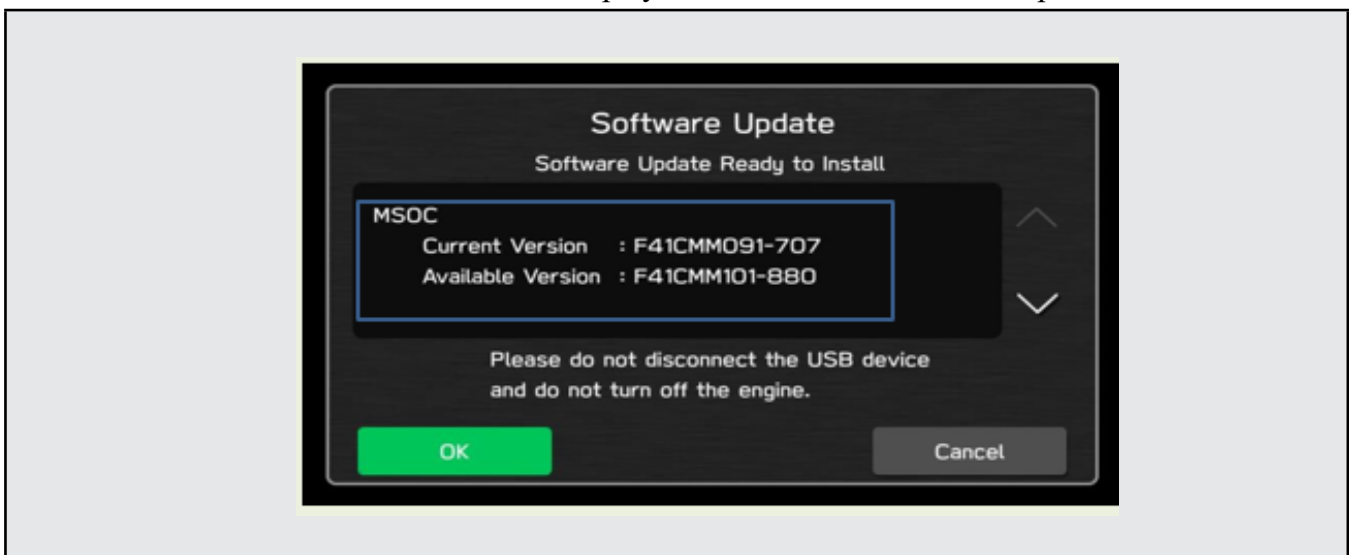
Software Update

Software Update Ready to Install

MSOC

Current Version : F41CMM091-707

Available Version : F41CMM101-880

Please do not disconnect the USB device and do not turn off the engine.

OK

Cancel